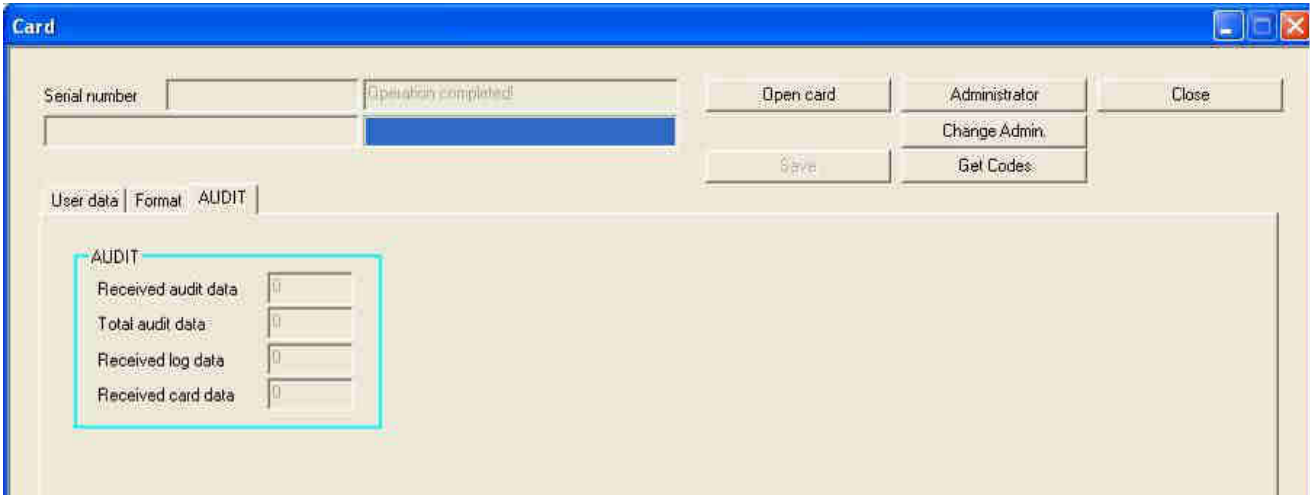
Card

Serial number

Operation completed!

Open card

Administrator

Close

Change Admin.

Save

Get Codes

User data | Format | AUDIT

AUDIT

Received audit data 0

Total audit data 0

Received log data 0

Received card data 0